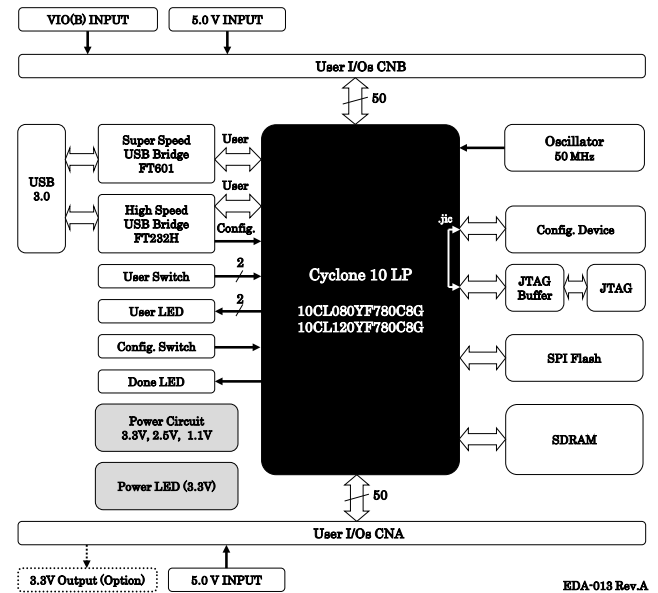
VIO(B) INPUT

5.0 V INPUT

User I/Os CNB

50

USB 3.0

Super Speed USB Bridge FT601

User

User

High Speed USB Bridge FT232H

Config.

User Switch

2

User LED

2

Config. Switch

Done LED

Power Circuit 3.3V, 2.5V, 1.1V

Power LED (3.3V)

Cyclone 10 LP

10CL080YF780C8G
10CL120YF780C8G

Oscillator 50 MHz

.jic

Config. Device

JTAG Buffer

JTAG

SPI Flash

SDRAM

50

User I/Os CNA

3.3V Output (Option)

5.0 V INPUT

EDA-013 Rev.A